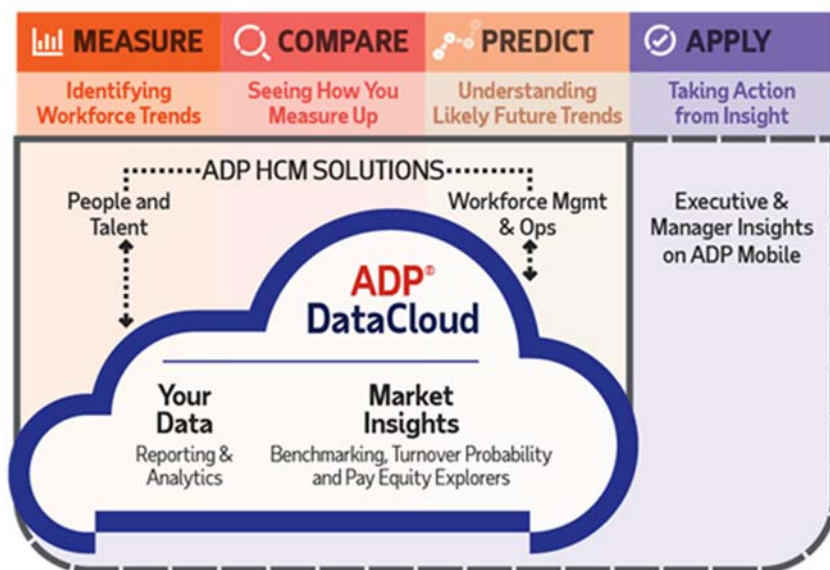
MEASURE
Identifying Workforce Trends

COMPARE
Seeing How You Measure Up

PREDICT
Understanding Likely Future Trends

APPLY
Taking Action from Insight

ADP HCM SOLUTIONS

People and Talent

Workforce Mgmt & Ops

Executive & Manager Insights on ADP Mobile

ADP®
DataCloud

Your Data
Reporting & Analytics

Market Insights
Benchmarking, Turnover Probability and Pay Equity Explorers